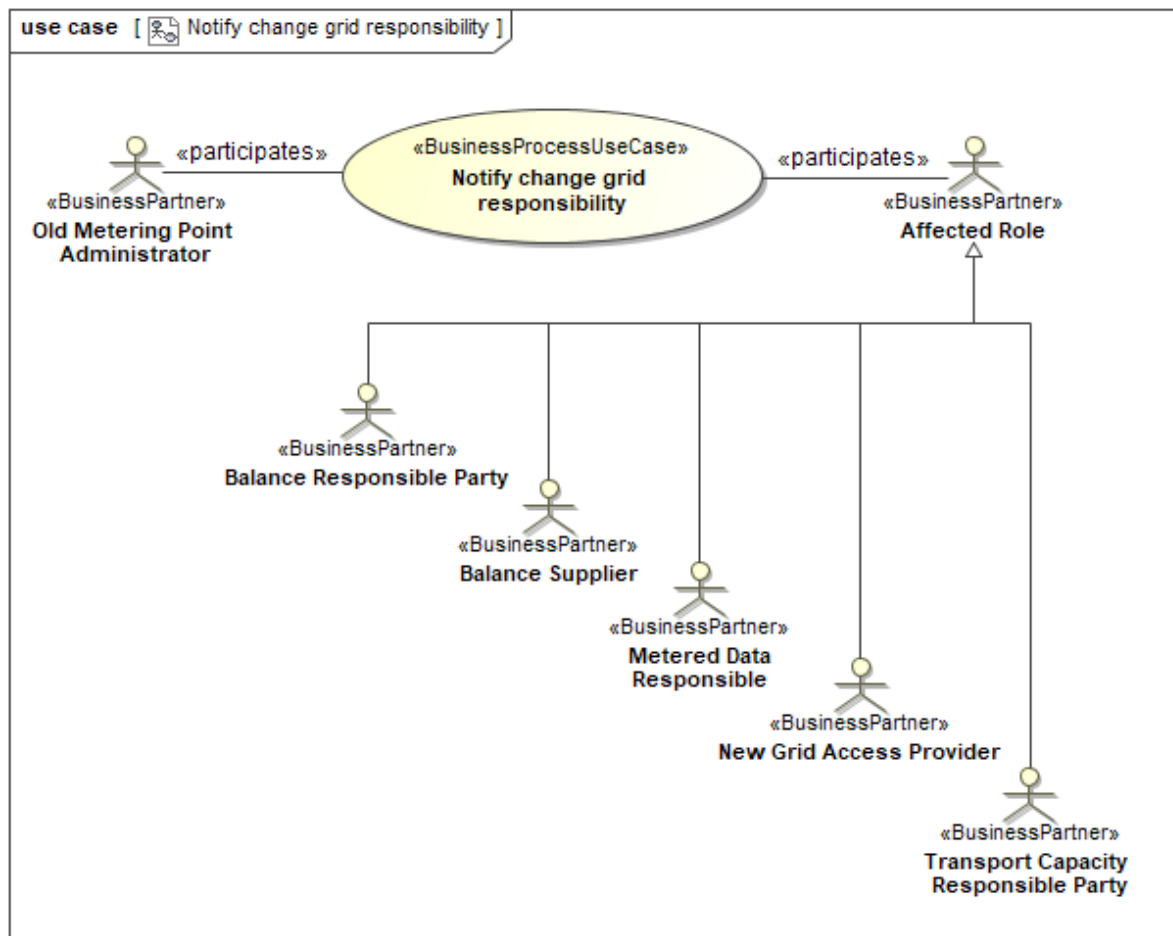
use case [ Notify change grid responsibility ]

«BusinessPartner»
Old Metering Point Administrator

«participates»

«BusinessProcessUseCase»
Notify change grid responsibility

«participates»

«BusinessPartner»
Affected Role

«BusinessPartner»
Balance Responsible Party

«BusinessPartner»
Balance Supplier

«BusinessPartner»
Metered Data Responsible

«BusinessPartner»
New Grid Access Provider

«BusinessPartner»
Transport Capacity Responsible Party